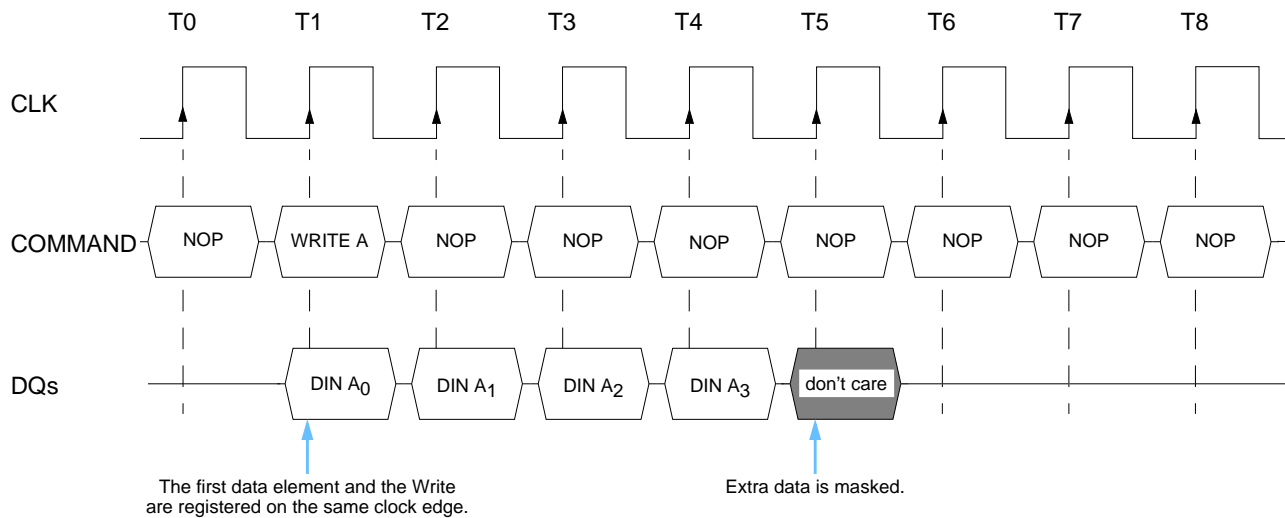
T0 T1 T2 T3 T4 T5 T6 T7 T8

CLK

COMMAND NOP WRITE A NOP NOP NOP NOP NOP NOP NOP

DQs DIN $A_0$ DIN $A_1$ DIN $A_2$ DIN $A_3$ don't care

The first data element and the Write are registered on the same clock edge.

Extra data is masked.